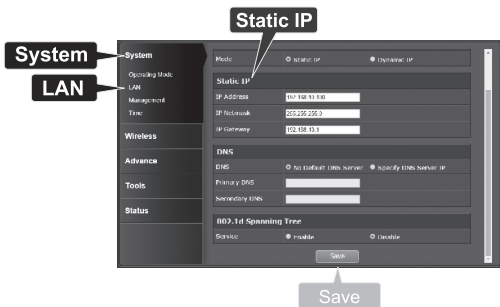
Static IP

System

LAN

System

Operating Mode

LAN

Management

Time

Wireless

Advance

Tools

Status

Mode

Static IP

Dynamic IP

Static IP

IP Address

192.168.10.100

IP Netmask

255.255.255.0

IP Gateway

192.168.10.1

DNS

DNS

No Default DNS Server

Specify DNS Server IP

Primary DNS

Secondary DNS

802.1d Spanning Tree

Service

Enable

Disable

Save

Save